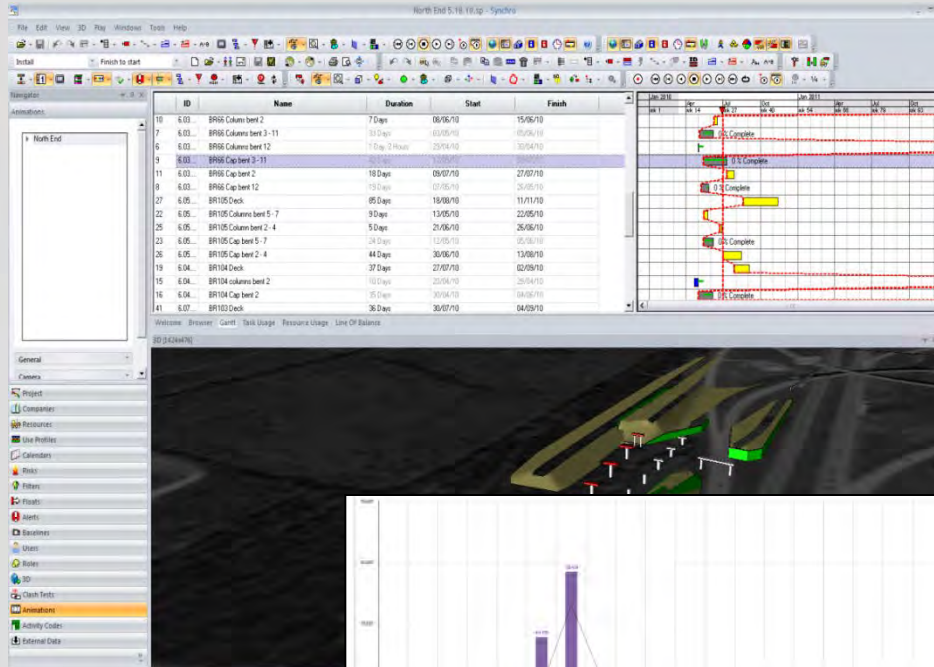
North End 5.16.18.sp - Synchro

File Edit View 3D Play Windows Tools Help

Install
Finish to start

Navigator
Animations
North End

| | ID | Name | Duration | Start | Finish |
|---|---|---|---|---|---|
| 10 | 6.03... | BR66 Column bent 2 | 7 Days | 08/06/10 | 15/06/10 |
| 7 | 6.03... | BR66 Columns bent 3 - 11 | 33 Days | 03/05/10 | 05/06/10 |
| 6 | 6.03... | BR66 Columns bent 12 | 1 Day 2 Hours | 29/04/10 | 30/04/10 |
| 9 | 6.03... | BR66 Cap bent 3 - 11 | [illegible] | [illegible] | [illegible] |
| 11 | 6.03... | BR66 Cap bent 2 | 18 Days | 09/07/10 | 27/07/10 |
| 8 | 6.03... | BR66 Cap bent 12 | 19 Days | 07/05/10 | 26/05/10 |
| 27 | 6.05... | BR105 Deck | 85 Days | 18/08/10 | 11/11/10 |
| 24 | 6.05... | BR105 Columns bent 5 - 7 | 9 Days | 13/05/10 | 22/05/10 |
| 25 | 6.05... | BR105 Column bent 2 - 4 | 5 Days | 21/06/10 | 26/06/10 |
| 23 | 6.05... | BR105 Cap bent 5 - 7 | 24 Days | 12/05/10 | 05/06/10 |
| 26 | 6.05... | BR105 Cap bent 2 - 4 | 44 Days | 30/06/10 | 13/08/10 |
| 19 | 6.04... | BR104 Deck | 37 Days | 27/07/10 | 02/09/10 |
| 15 | 6.04... | BR104 columns bent 2 | 10 Days | 20/04/10 | 29/04/10 |
| 16 | 6.04... | BR104 Cap bent 2 | 35 Days | 30/04/10 | 04/06/10 |
| 41 | 6.03... | BR103 Deck | 36 Days | 30/07/10 | 04/09/10 |

Jan 2010 Apr Jul Oct Jan 2011 Apr Jul Oct
wk 1 wk 14 wk 27 wk 40 wk 54 wk 66 wk 79 wk 92

0% Complete
0% Complete
0% Complete
0% Complete
0% Complete

Welcome Browser Gantt Task Usage Resource Usage Line Of Balance

3D [1424x476]

General
Camera
Project
Companies
Resources
User Profiles
Calendars
Risks
Filters
Floats
Alerts
Baselines
Users
Roles
3D
Clash Tests
Animations
Activity Codes
External Data